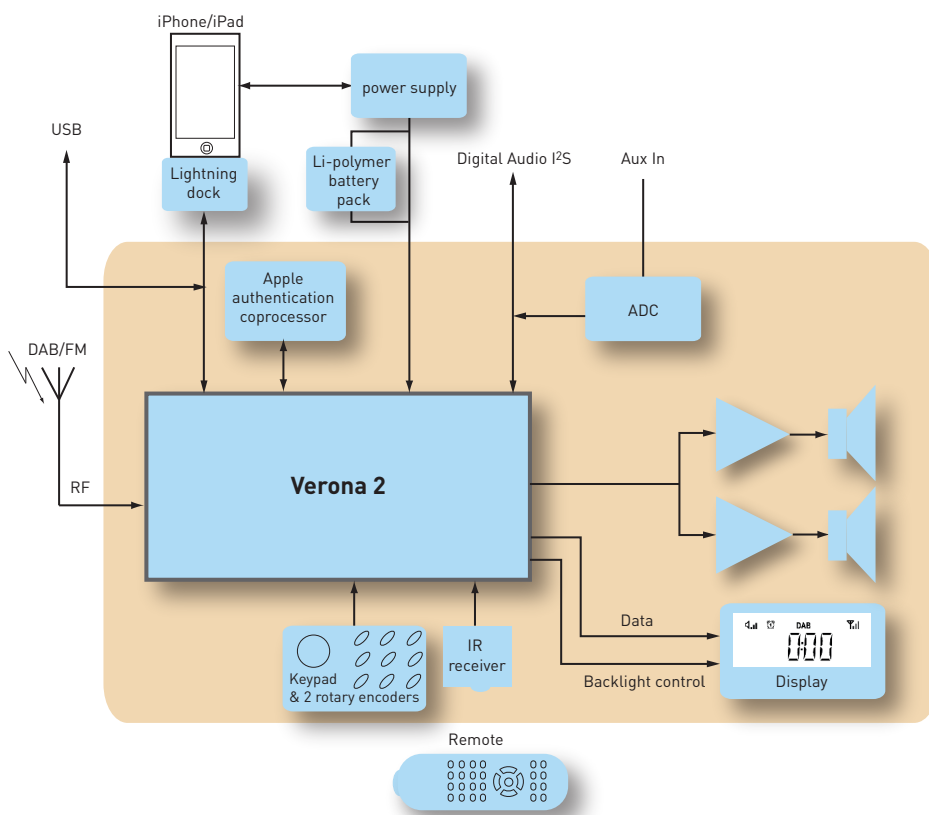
iPhone/iPad

power supply

USB

Lightning dock

Li-polymer battery pack

Digital Audio I$^2$S

Aux In

Apple authentication coprocessor

ADC

DAB/FM

RF

Verona 2

Keypad & 2 rotary encoders

IR receiver

Data

Backlight control

DAB

0:00

Display

Remote